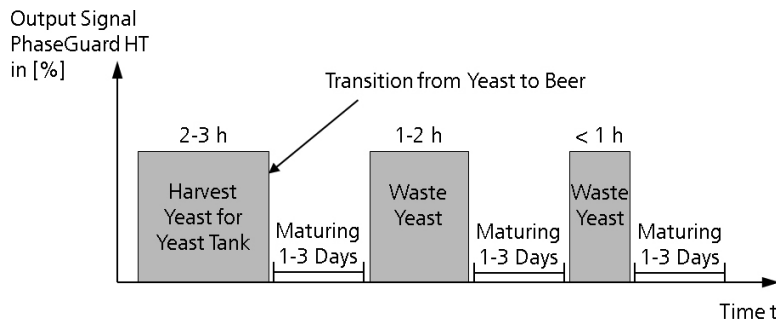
Output Signal PhaseGuard HT in [%]

Transition from Yeast to Beer

2-3 h

Harvest Yeast for Yeast Tank

Maturing 1-3 Days

1-2 h

Waste Yeast

Maturing 1-3 Days

< 1 h

Waste Yeast

Maturing 1-3 Days

Time t